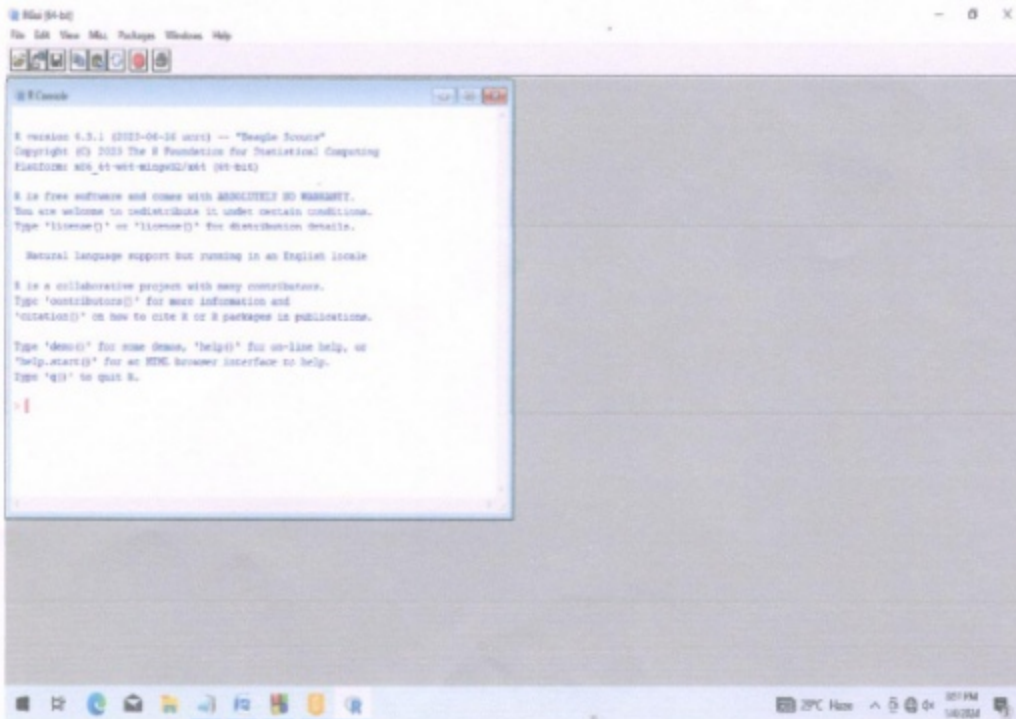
RGui (64-bit)
File Edit View Misc Packages Windows Help

R Console

R version 4.3.1 (2023-06-16 ucrt) -- "Beagle Scouts"
Copyright (C) 2023 The R Foundation for Statistical Computing
Platform: x86_64-w64-mingw32/x64 (64-bit)

R is free software and comes with ABSOLUTELY NO WARRANTY.
You are welcome to redistribute it under certain conditions.
Type 'license()' or 'licence()' for distribution details.

Natural language support but running in an English locale

R is a collaborative project with many contributors.
Type 'contributors()' for more information and
'citation()' on how to cite R or R packages in publications.

Type 'demo()' for some demos, 'help()' for on-line help, or
'help.start()' for an HTML browser interface to help.
Type 'q()' to quit R.

>

29°C Haze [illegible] PM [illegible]